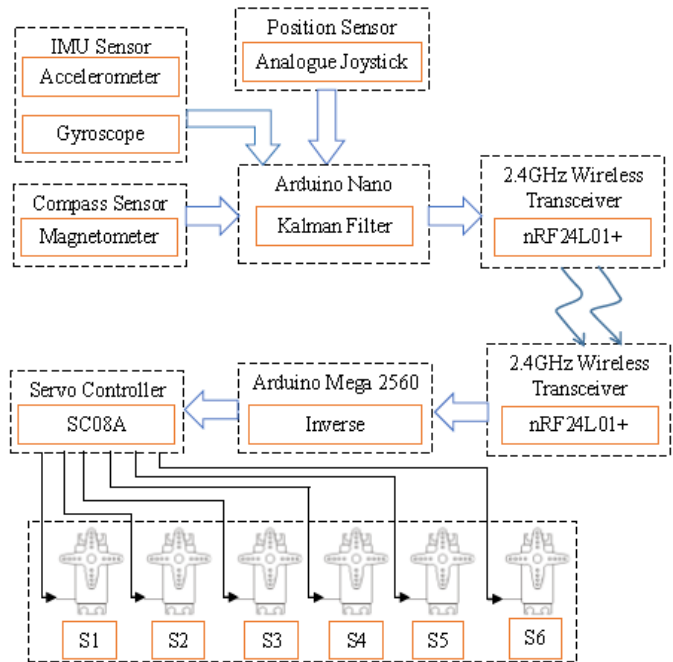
IMU Sensor
Accelerometer
Gyroscope

Position Sensor
Analogue Joystick

Compass Sensor
Magnetometer

Arduino Nano
Kalman Filter

2.4GHz Wireless Transceiver
nRF24L01+

2.4GHz Wireless Transceiver
nRF24L01+

Arduino Mega 2560
Inverse

Servo Controller
SC08A

S1
S2
S3
S4
S5
S6